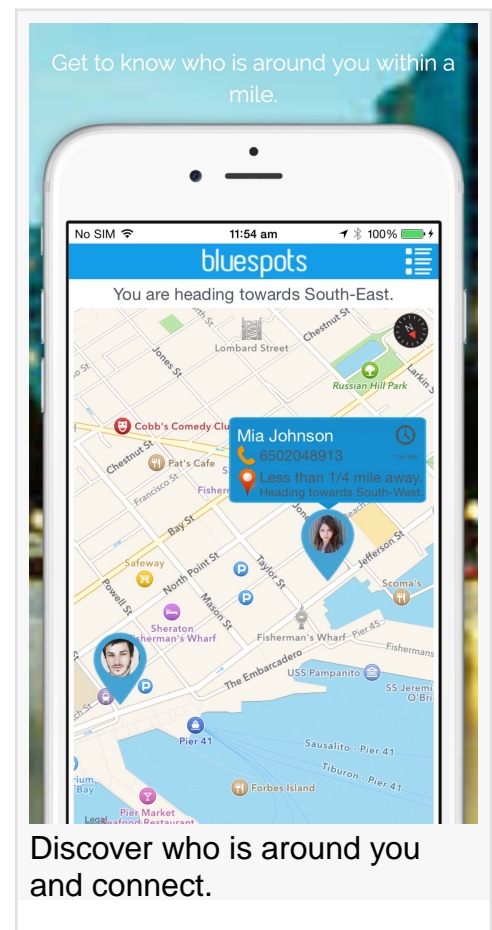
Get to know who is around you within a mile.

No SIM 11:54 am 100%

bluespots

You are heading towards South-East.

Chestnut St
Lombard Street
Jones St
Larkin St
Russian Hill Park
Cobb's Comedy Club
Chestnut St
Pat's Cafe
Francisco St
Fisherm
Bay St
Mia Johnson
6502048913
Less than 1/4 mile away.
Heading towards South-West.
Jefferson St
Safeway
North Point St
Taylor St
Scoma's
Powell St
Mason St
Sheraton Fisherman's Wharf
Fisherman's Wharf - Pier 45
Fishermans
The Embarcadero
USS Pampanito
SS Jeremi O'Bri
Pier 41
Sausalito - Pier 41
Tiburon - Pier 41
rium Bay
Forbes Island
Pier Market Seafood Restaurant
Legal

Discover who is around you and connect.